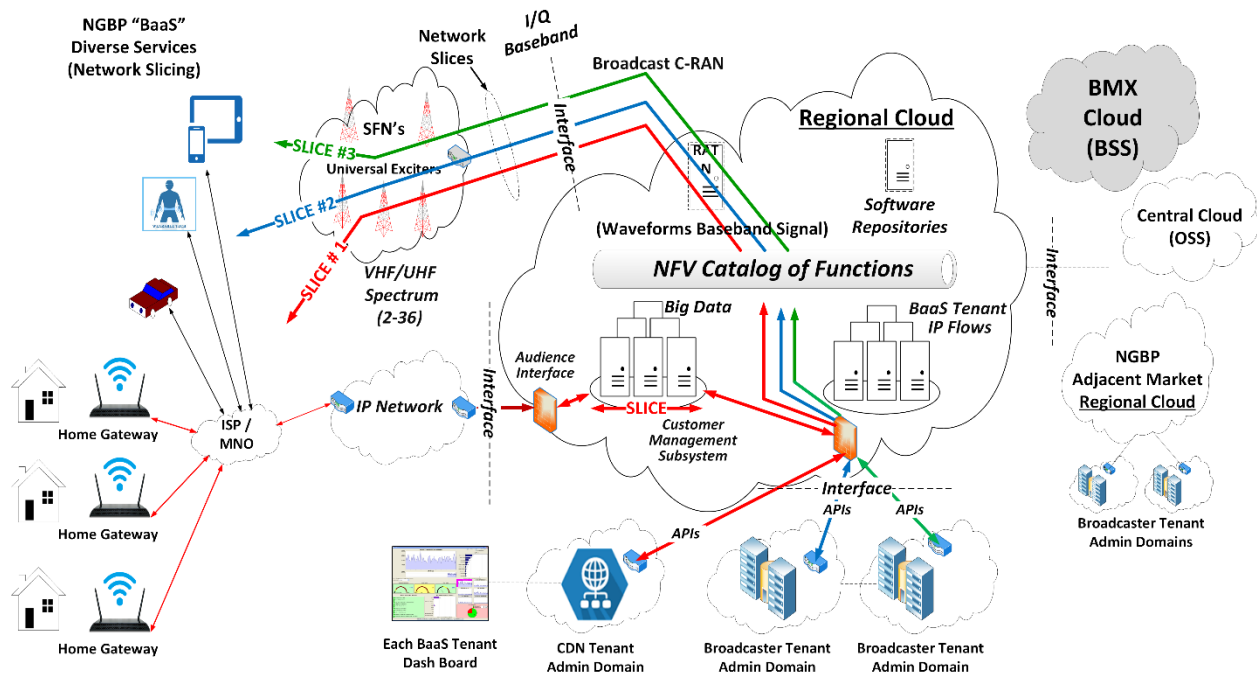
NGBP "BaaS"
Diverse Services
(Network Slicing)

Network Slices

I/Q Baseband

Broadcast C-RAN

Interface

SFN's

SLICE #3

Universal Exciters

SLICE #2

SLICE # 1

VHF/UHF Spectrum (2-36)

RAT N

Regional Cloud

Software Repositories

BMX Cloud (BSS)

Central Cloud (OSS)

Interface

(Waveforms Baseband Signal)

NFV Catalog of Functions

Big Data

BaaS Tenant IP Flows

NGBP Adjacent Market Regional Cloud

Audience Interface

Interface

IP Network

SLICE

Customer Management Subsystem

Home Gateway

ISP / MNO

Home Gateway

Home Gateway

Interface

APIs

APIs

APIs

Broadcaster Tenant Admin Domains

Each BaaS Tenant Dash Board

CDN Tenant Admin Domain

Broadcaster Tenant Admin Domain

Broadcaster Tenant Admin Domain